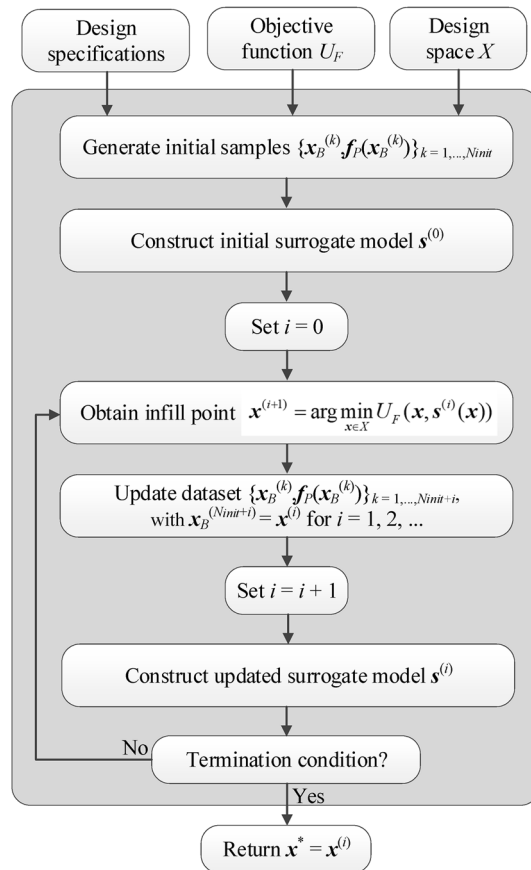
Design specifications

Objective function $U_F$

Design space $X$

Generate initial samples $\{\boldsymbol{x}_B^{(k)}, \boldsymbol{f}_P(\boldsymbol{x}_B^{(k)})\}_{k=1,\ldots,Ninit}$

Construct initial surrogate model $\boldsymbol{s}^{(0)}$

Set $i = 0$

Obtain infill point $\boldsymbol{x}^{(i+1)} = \arg\min_{\boldsymbol{x}\in X} U_F(\boldsymbol{x}, \boldsymbol{s}^{(i)}(\boldsymbol{x}))$

Update dataset $\{\boldsymbol{x}_B^{(k)}, \boldsymbol{f}_P(\boldsymbol{x}_B^{(k)})\}_{k=1,\ldots,Ninit+i}$, with $\boldsymbol{x}_B^{(Ninit+i)} = \boldsymbol{x}^{(i)}$ for $i = 1, 2, \ldots$

Set $i = i + 1$

Construct updated surrogate model $\boldsymbol{s}^{(i)}$

No

Termination condition?

Yes

Return $\boldsymbol{x}^* = \boldsymbol{x}^{(i)}$